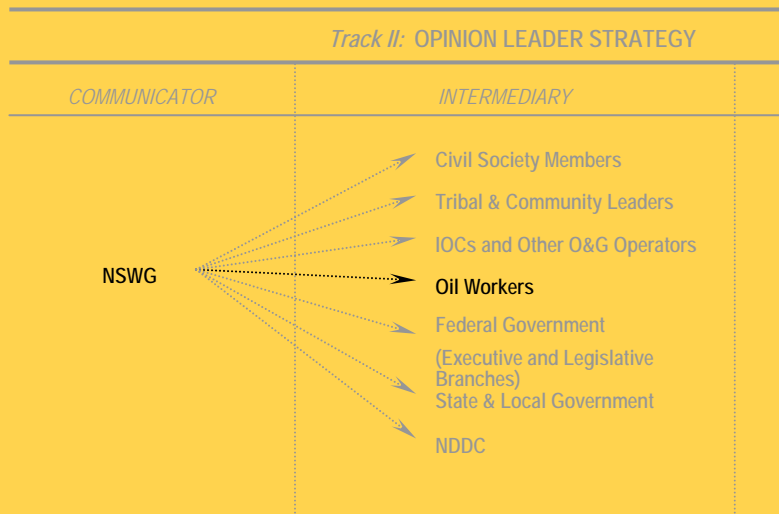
Track II: OPINION LEADER STRATEGY

COMMUNICATOR

INTERMEDIARY

NSWG

Civil Society Members

Tribal & Community Leaders

IOCs and Other O&G Operators

Oil Workers

Federal Government

(Executive and Legislative Branches)

State & Local Government

NDDC